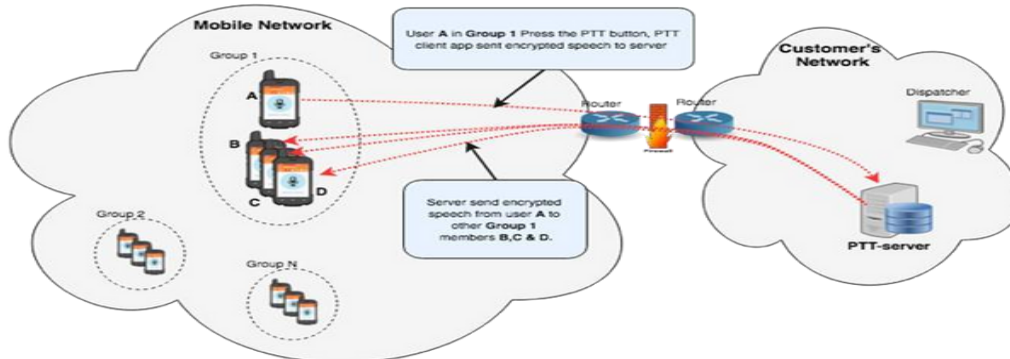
Mobile Network

User **A** in **Group 1** Press the PTT button, PTT client app sent encrypted speech to server

Customer's Network

Group 1

A

B

C

D

Router

Router

Firewall

Dispatcher

Server send encrypted speech from user **A** to other **Group 1** members B,C & D.

PTT-server

Group 2

Group N